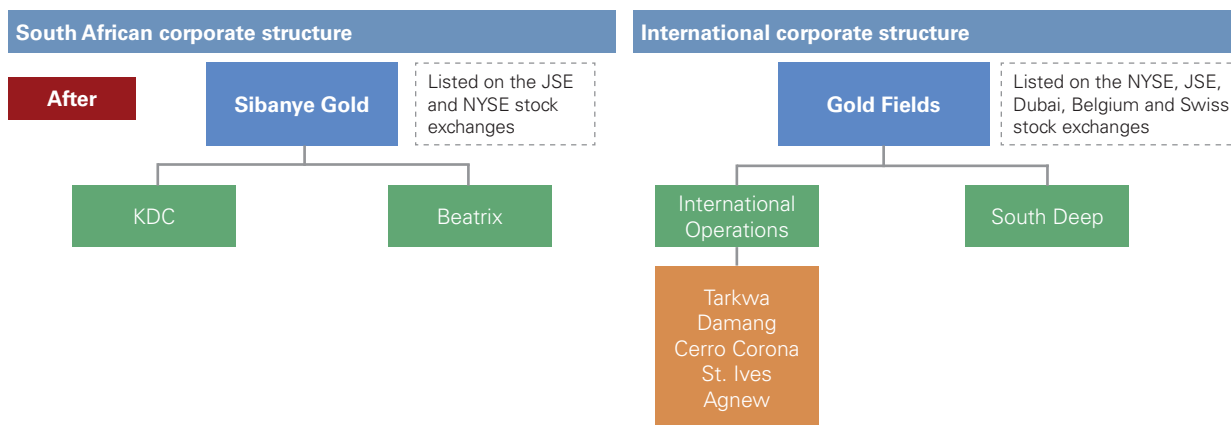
South African corporate structure

After

Sibanye Gold

Listed on the JSE and NYSE stock exchanges

KDC

Beatrix

International corporate structure

Gold Fields

Listed on the NYSE, JSE, Dubai, Belgium and Swiss stock exchanges

International Operations

South Deep

Tarkwa
Damang
Cerro Corona
St. Ives
Agnew